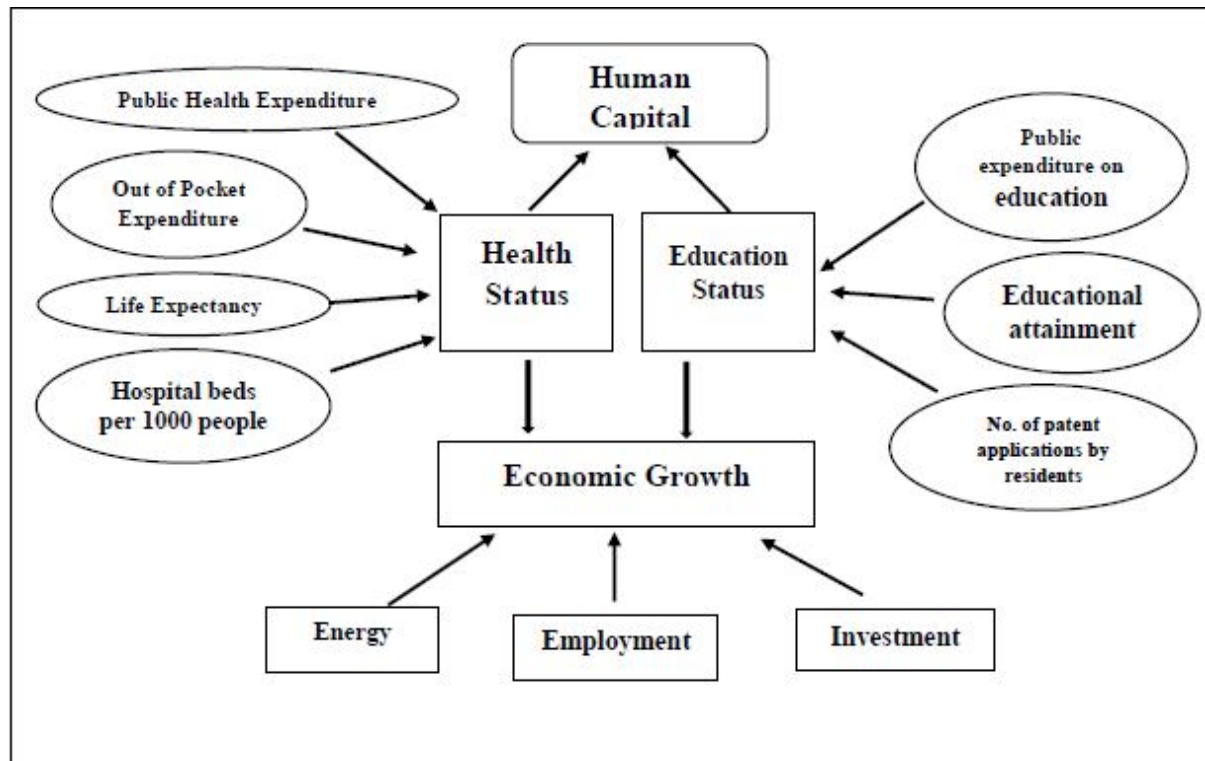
Human Capital

Public Health Expenditure

Out of Pocket Expenditure

Life Expectancy

Hospital beds per 1000 people

Health Status

Education Status

Public expenditure on education

Educational attainment

No. of patent applications by residents

Economic Growth

Energy

Employment

Investment